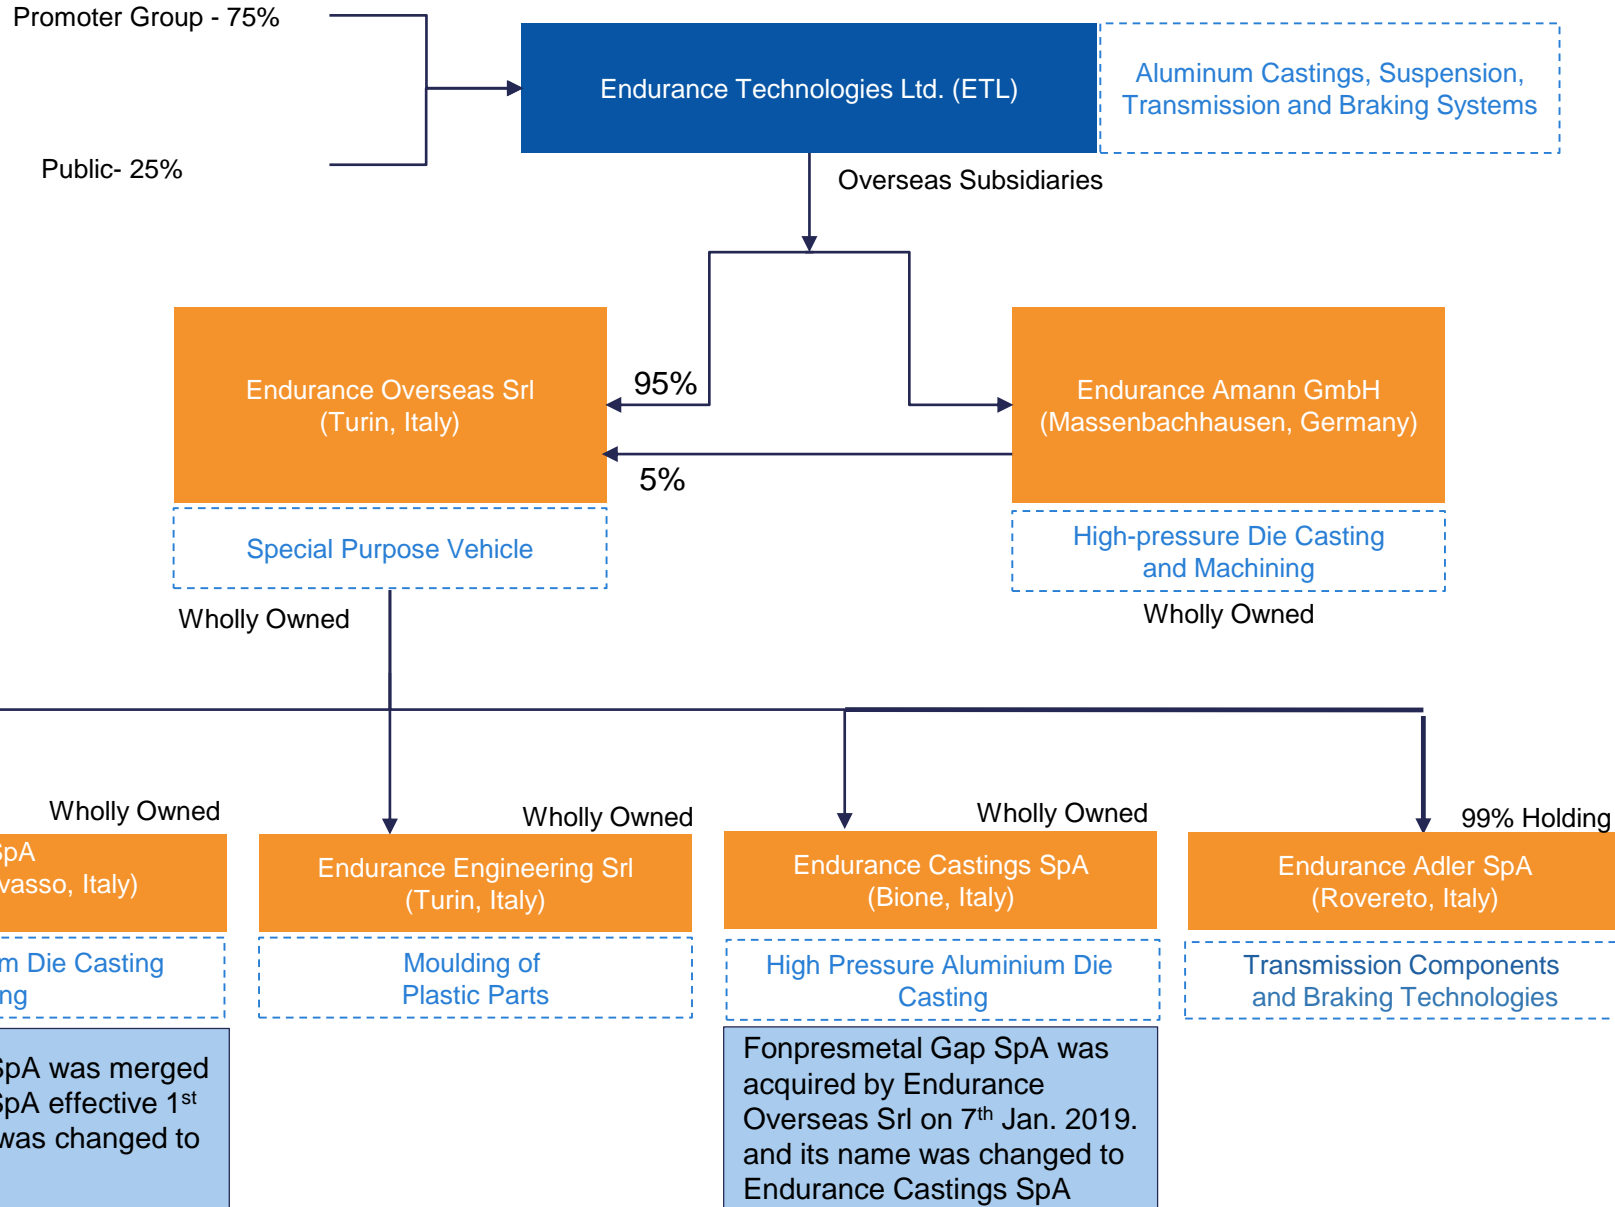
Promoter Group - 75%

Public- 25%

Endurance Technologies Ltd. (ETL)

Aluminum Castings, Suspension, Transmission and Braking Systems

Overseas Subsidiaries

95%

5%

Endurance Overseas Srl (Turin, Italy)

Special Purpose Vehicle

Endurance Amann GmbH (Massenbachhausen, Germany)

High-pressure Die Casting and Machining

Wholly Owned

Wholly Owned

Wholly Owned

SpA vasso, Italy)

m Die Casting ng

SpA was merged SpA effective 1$^{st}$ was changed to

Wholly Owned

Endurance Engineering Srl (Turin, Italy)

Moulding of Plastic Parts

Wholly Owned

Endurance Castings SpA (Bione, Italy)

High Pressure Aluminium Die Casting

Fonpresmetal Gap SpA was acquired by Endurance Overseas Srl on 7$^{th}$ Jan. 2019. and its name was changed to Endurance Castings SpA

99% Holding

Endurance Adler SpA (Rovereto, Italy)

Transmission Components and Braking Technologies